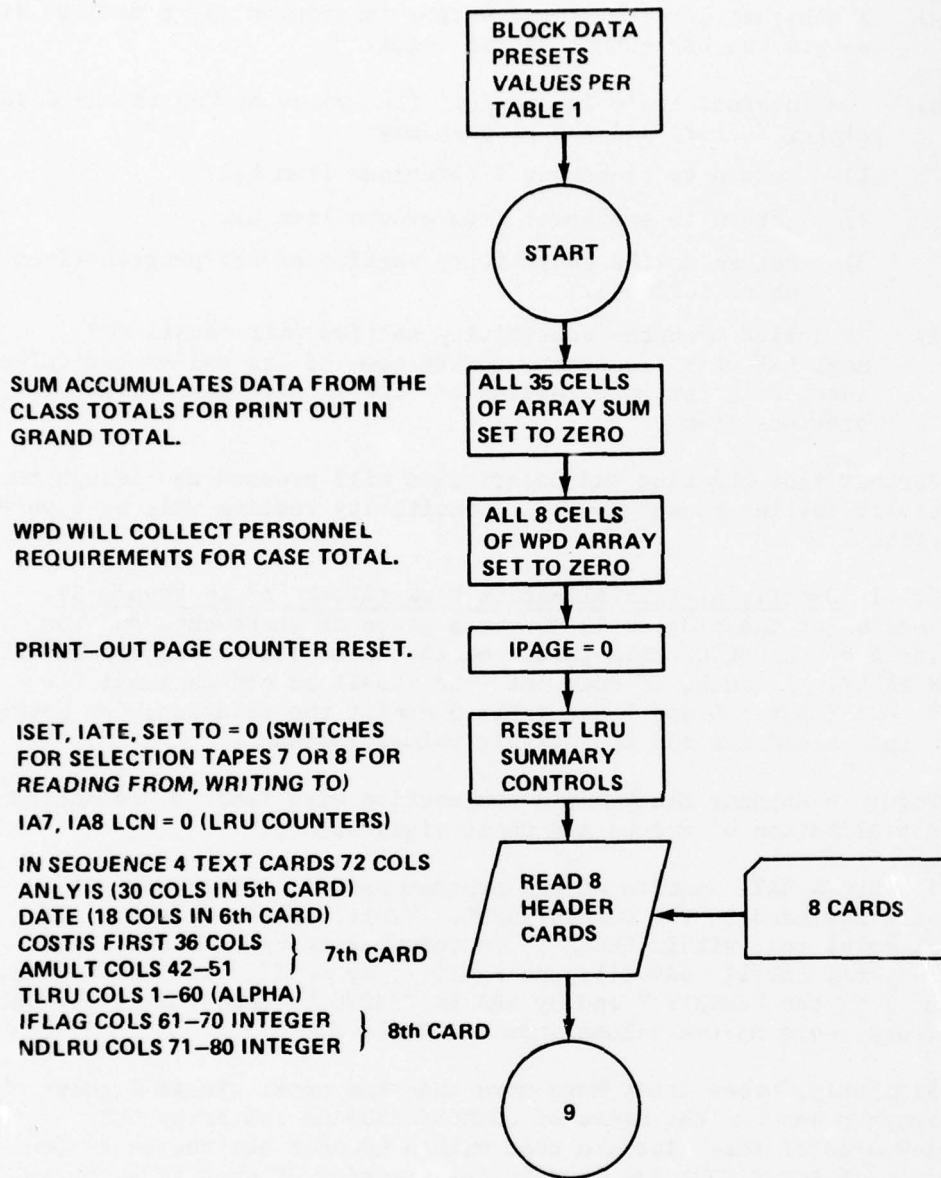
BLOCK DATA PRESETS VALUES PER TABLE 1

START

SUM ACCUMULATES DATA FROM THE CLASS TOTALS FOR PRINT OUT IN GRAND TOTAL.

ALL 35 CELLS OF ARRAY SUM SET TO ZERO

WPD WILL COLLECT PERSONNEL REQUIREMENTS FOR CASE TOTAL.

ALL 8 CELLS OF WPD ARRAY SET TO ZERO

PRINT–OUT PAGE COUNTER RESET.

IPAGE = 0

ISET, IATE, SET TO = 0 (SWITCHES FOR SELECTION TAPES 7 OR 8 FOR READING FROM, WRITING TO)

IA7, IA8 LCN = 0 (LRU COUNTERS)

RESET LRU SUMMARY CONTROLS

IN SEQUENCE 4 TEXT CARDS 72 COLS
ANLYIS (30 COLS IN 5th CARD)
DATE (18 COLS IN 6th CARD)
COSTIS FIRST 36 COLS
AMULT COLS 42–51
} 7th CARD
TLRU COLS 1–60 (ALPHA)
IFLAG COLS 61–70 INTEGER
NDLRU COLS 71–80 INTEGER
} 8th CARD

READ 8 HEADER CARDS

8 CARDS

9